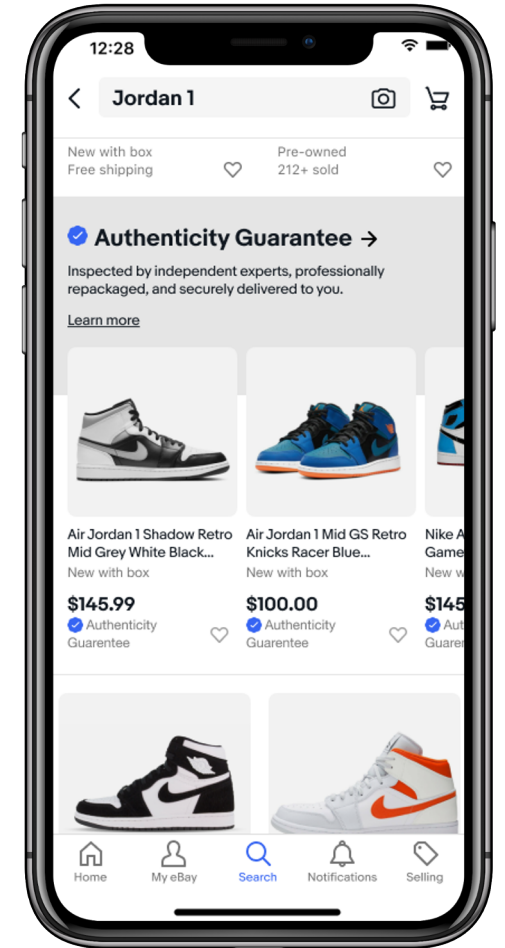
12:28

Jordan 1

New with box
Free shipping

Pre-owned
212+ sold

Authenticity Guarantee →

Inspected by independent experts, professionally repackaged, and securely delivered to you.

Learn more

Air Jordan 1 Shadow Retro Mid Grey White Black...
New with box
$145.99
Authenticity Guarentee

Air Jordan 1 Mid GS Retro Knicks Racer Blue...
New with box
$100.00
Authenticity Guarentee

Nike A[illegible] Game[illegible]
New w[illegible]
$145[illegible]
Aut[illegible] Guare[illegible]

Home
My eBay
Search
Notifications
Selling